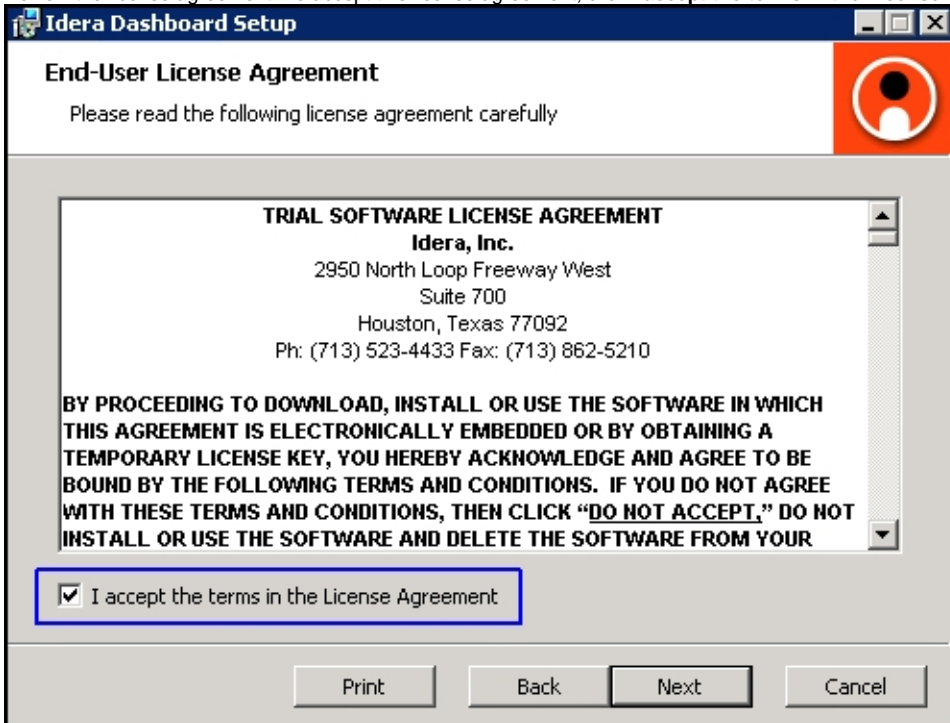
Idera Dashboard Setup

End-User License Agreement

Please read the following license agreement carefully

TRIAL SOFTWARE LICENSE AGREEMENT
Idera, Inc.
2950 North Loop Freeway West
Suite 700
Houston, Texas 77092
Ph: (713) 523-4433 Fax: (713) 862-5210

BY PROCEEDING TO DOWNLOAD, INSTALL OR USE THE SOFTWARE IN WHICH THIS AGREEMENT IS ELECTRONICALLY EMBEDDED OR BY OBTAINING A TEMPORARY LICENSE KEY, YOU HEREBY ACKNOWLEDGE AND AGREE TO BE BOUND BY THE FOLLOWING TERMS AND CONDITIONS. IF YOU DO NOT AGREE WITH THESE TERMS AND CONDITIONS, THEN CLICK "DO NOT ACCEPT," DO NOT INSTALL OR USE THE SOFTWARE AND DELETE THE SOFTWARE FROM YOUR

I accept the terms in the License Agreement

Print Back Next Cancel